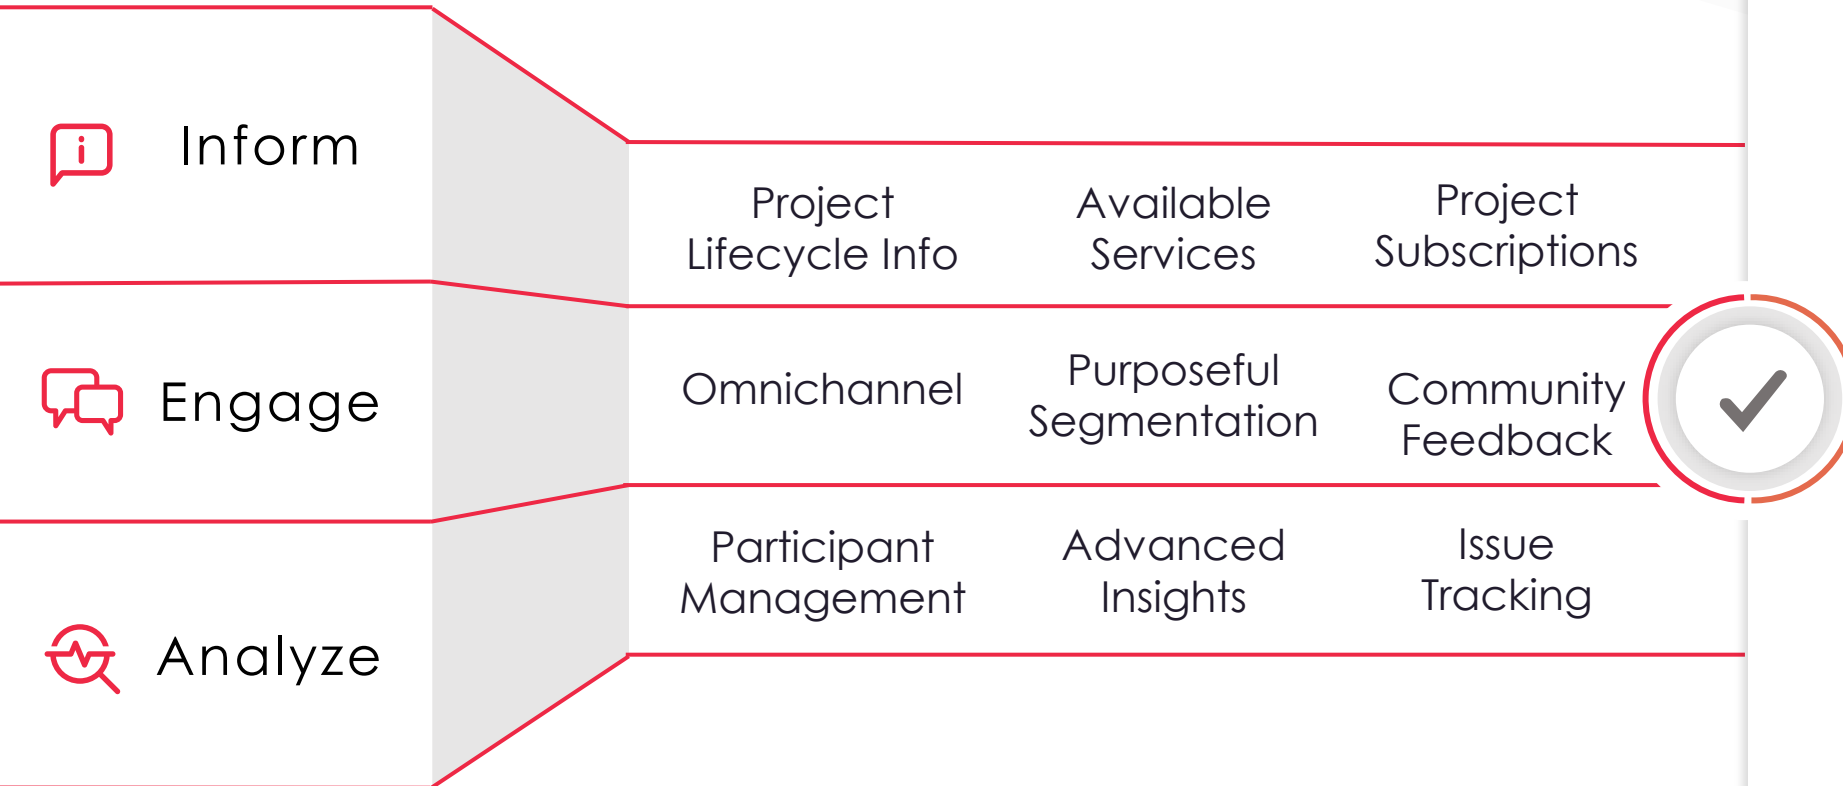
Inform

Engage

Analyze

| Project Lifecycle Info | Available Services | Project Subscriptions |
|---|---|---|
| Omnichannel | Purposeful Segmentation | Community Feedback |
| Participant Management | Advanced Insights | Issue Tracking |